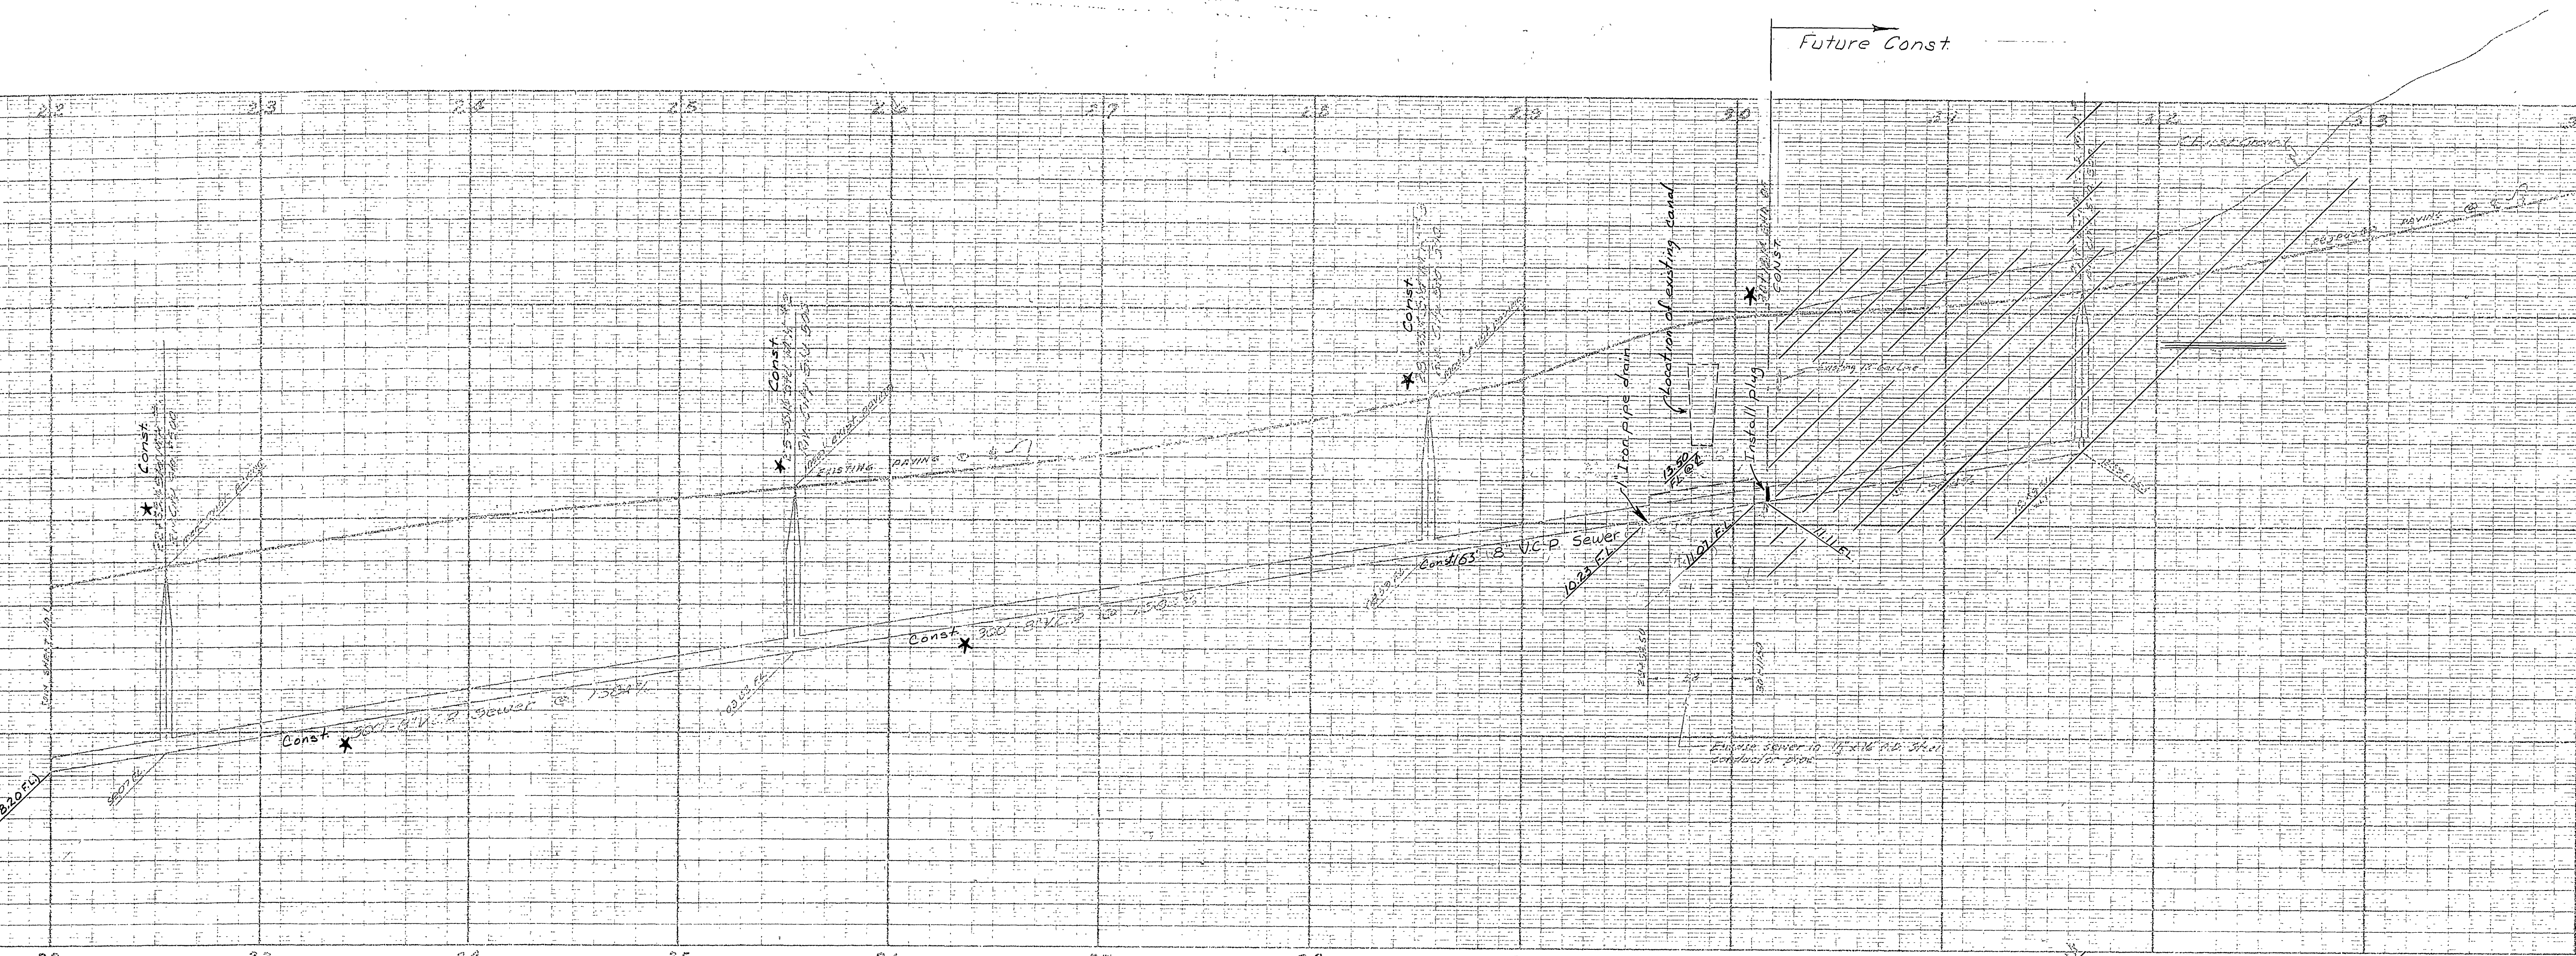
Future Const.

22 23 24 25 26 27 28 29 30 31 32 33

Const.

Const.

Const.

Const.

EXISTING PAVING

Const. 300' 8" V.C.P. Sewer

Const. 300' 8" V.C.P. Sewer @ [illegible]

Const. 163' 8" V.C.P. Sewer

1023 F.L.

Iron pipe drain

Location of existing canal

15.50 FL @ ℄

11.07 F.L.

Install plug

F.L.

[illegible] OF CONST

Encase sewer in 14" x 16 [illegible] Steel conductor pipe

820 F.L.